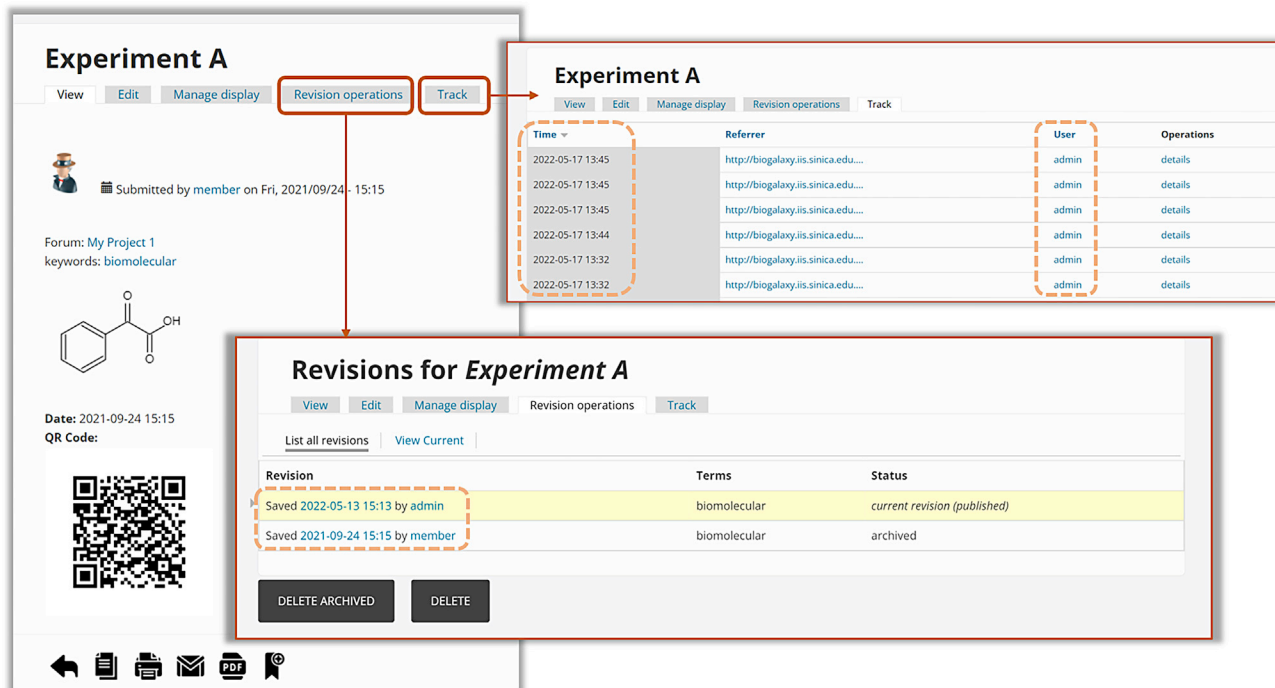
Experiment A

View Edit Manage display Revision operations Track

Submitted by member on Fri, 2021/09/24 - 15:15

Forum: My Project 1
keywords: biomolecular

O
OH
O

Date: 2021-09-24 15:15
QR Code:

PDF

Experiment A

View Edit Manage display Revision operations Track

| Time | Referrer | User | Operations |
|---|---|---|---|
| 2022-05-17 13:45 | http://biogalaxy.iis.sinica.edu.... | admin | details |
| 2022-05-17 13:45 | http://biogalaxy.iis.sinica.edu.... | admin | details |
| 2022-05-17 13:45 | http://biogalaxy.iis.sinica.edu.... | admin | details |
| 2022-05-17 13:44 | http://biogalaxy.iis.sinica.edu.... | admin | details |
| 2022-05-17 13:32 | http://biogalaxy.iis.sinica.edu.... | admin | details |
| 2022-05-17 13:32 | http://biogalaxy.iis.sinica.edu.... | admin | details |

Revisions for Experiment A

View Edit Manage display Revision operations Track

List all revisions View Current

| Revision | Terms | Status |
|---|---|---|
| Saved 2022-05-13 15:13 by admin | biomolecular | current revision (published) |
| Saved 2021-09-24 15:15 by member | biomolecular | archived |

DELETE ARCHIVED DELETE